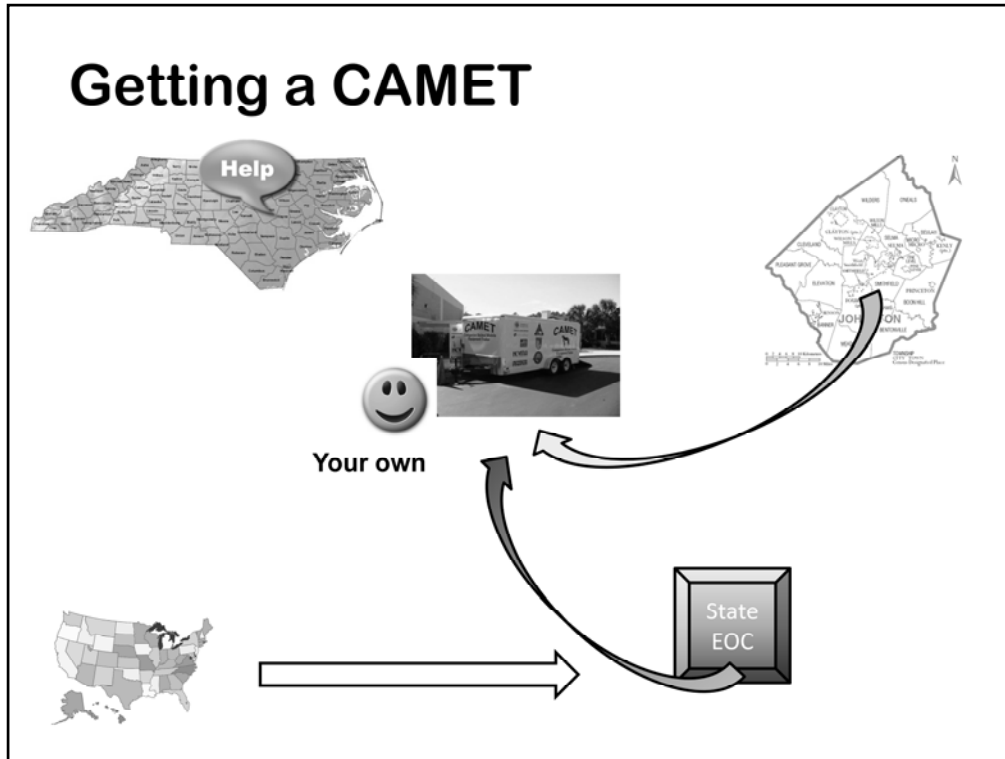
Getting a CAMET

Help

CAMET

CAMET

Your own

WILDERS

O'NEALS

CLAYTON

CLEVELAND

SELMA

KENLY

PLEASANT GROVE

SMITHFIELD

PRINCETON

ELEVATION

BOON HILL

BANNER

JOHNSTON

BENTONVILLE

MEADOW

N

State EOC